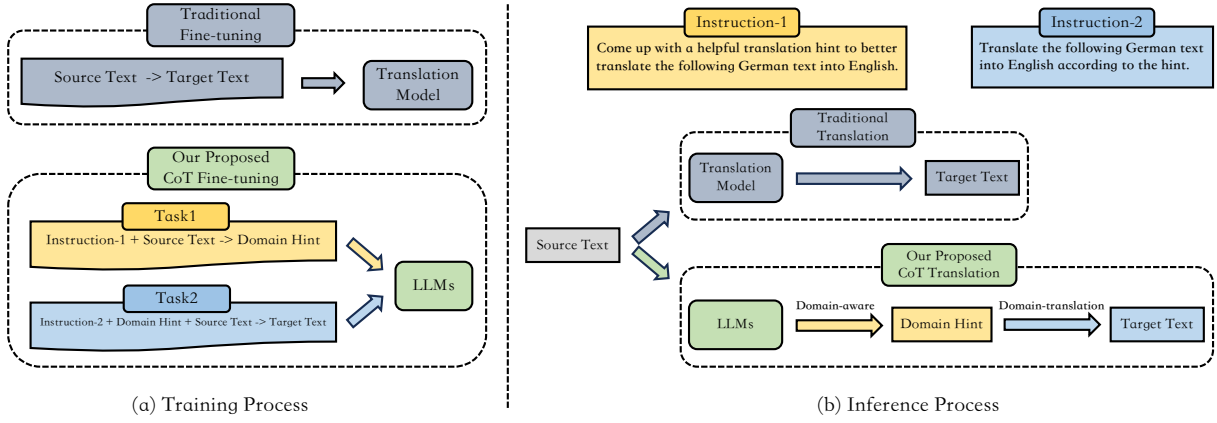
Traditional Fine-tuning

Source Text -> Target Text

Translation Model

Our Proposed CoT Fine-tuning

Task1

Instruction-1 + Source Text -> Domain Hint

Task2

Instruction-2 + Domain Hint + Source Text -> Target Text

LLMs

(a) Training Process

Instruction-1

Come up with a helpful translation hint to better translate the following German text into English.

Instruction-2

Translate the following German text into English according to the hint.

Traditional Translation

Translation Model

Target Text

Source Text

Our Proposed CoT Translation

LLMs

Domain-aware

Domain Hint

Domain-translation

Target Text

(b) Inference Process